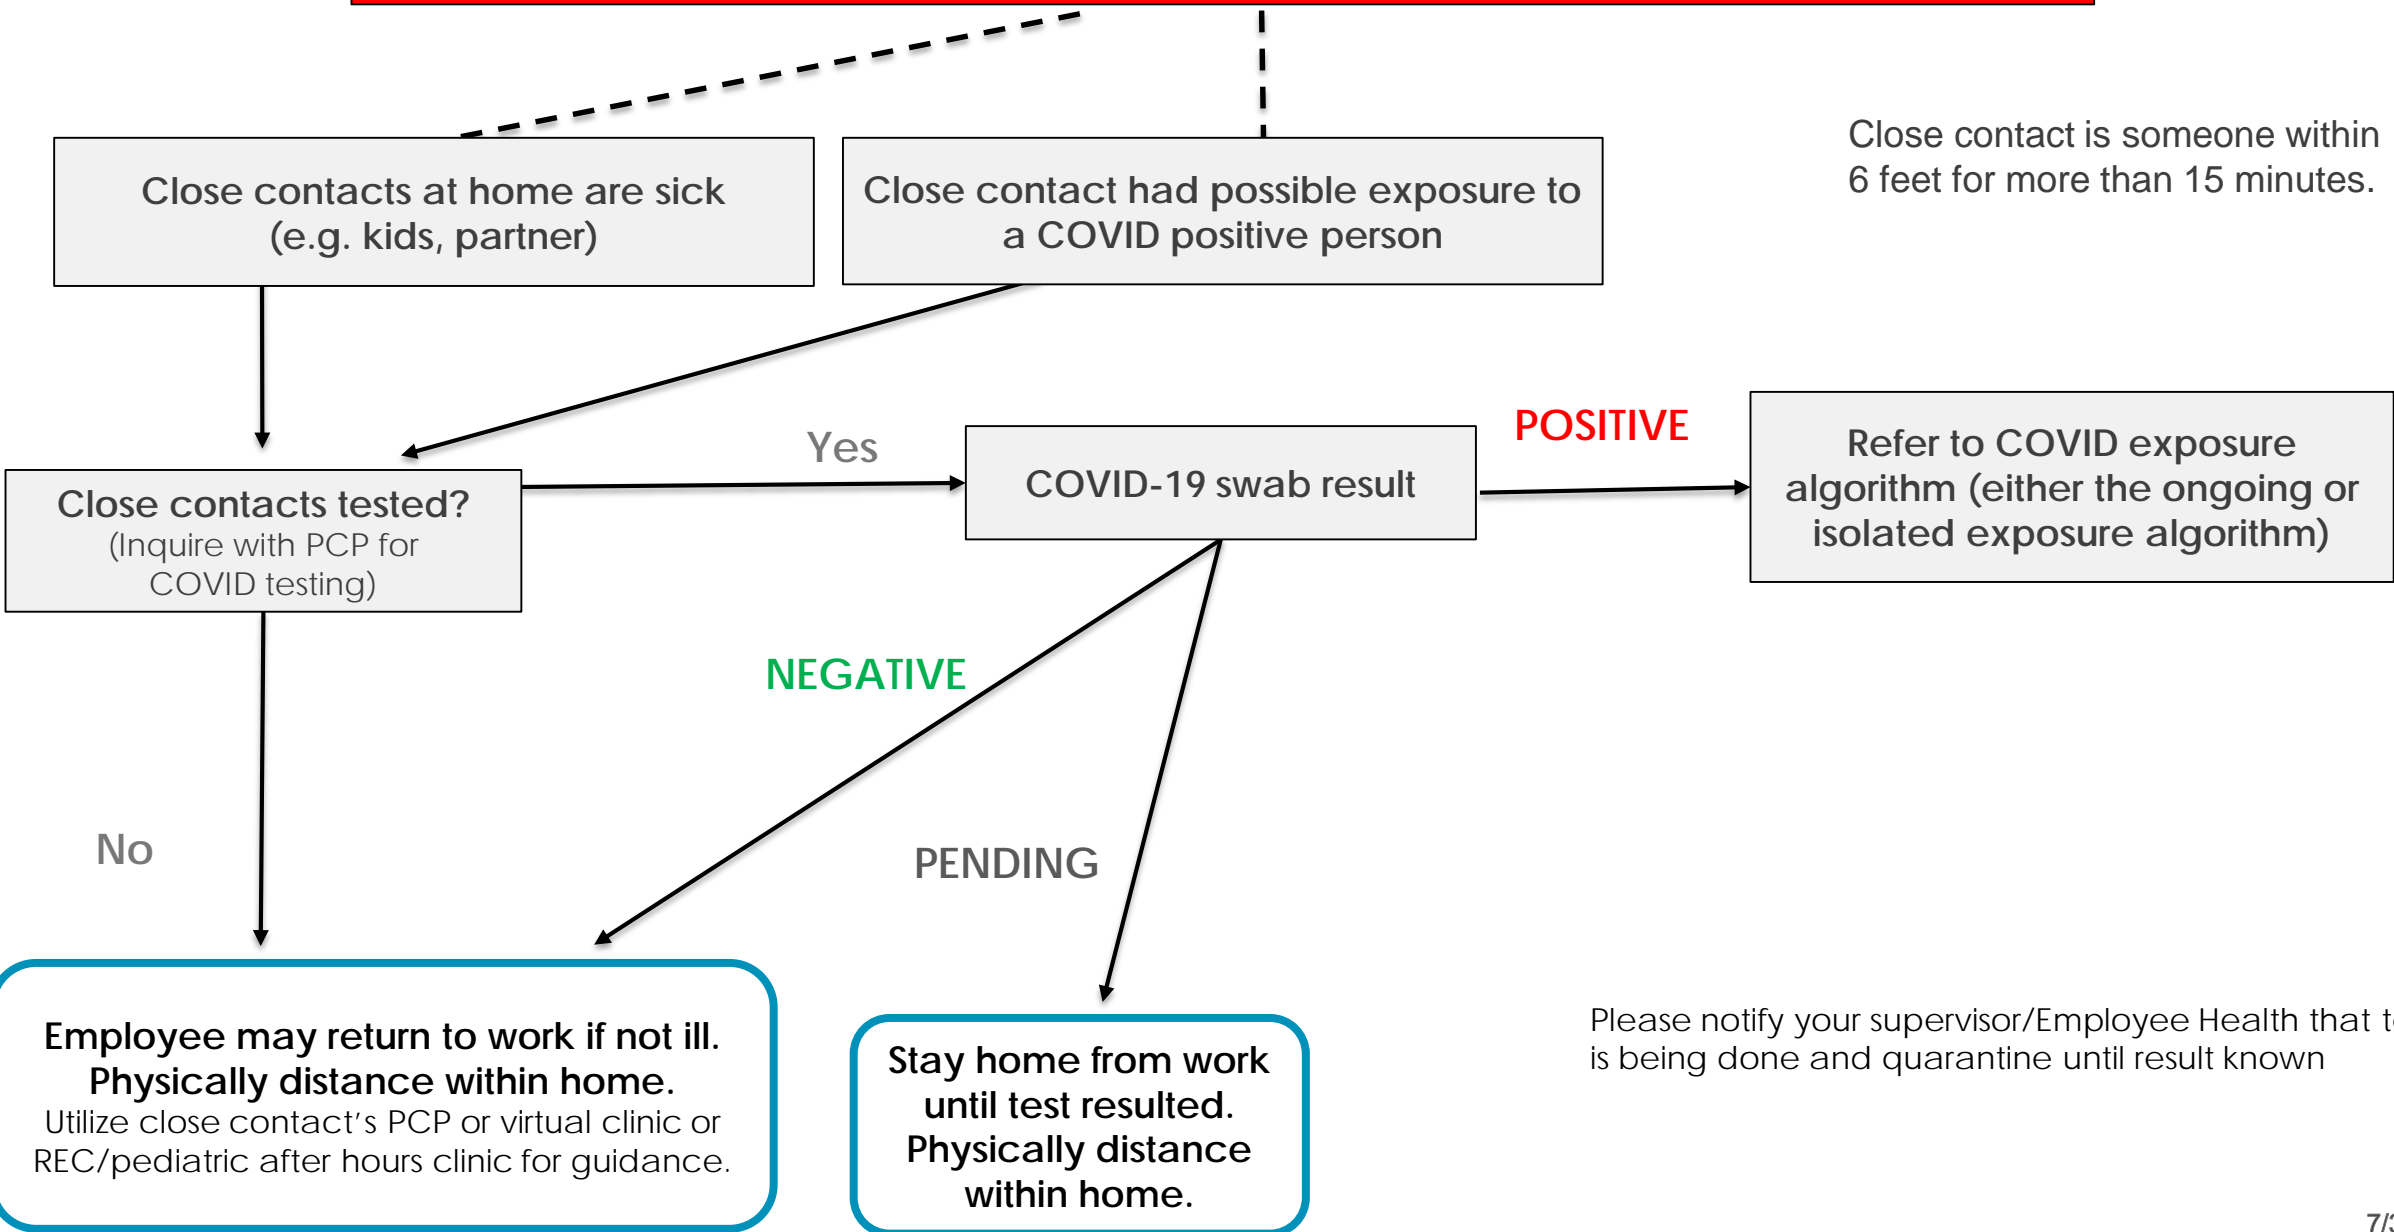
Close contact is someone within 6 feet for more than 15 minutes.

Close contacts at home are sick (e.g. kids, partner)

Close contact had possible exposure to a COVID positive person

Close contacts tested? (Inquire with PCP for COVID testing)

Yes

COVID-19 swab result

POSITIVE

Refer to COVID exposure algorithm (either the ongoing or isolated exposure algorithm)

NEGATIVE

No

PENDING

Employee may return to work if not ill. Physically distance within home. Utilize close contact's PCP or virtual clinic or REC/pediatric after hours clinic for guidance.

Stay home from work until test resulted. Physically distance within home.

Please notify your supervisor/Employee Health that t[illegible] is being done and quarantine until result known

7/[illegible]